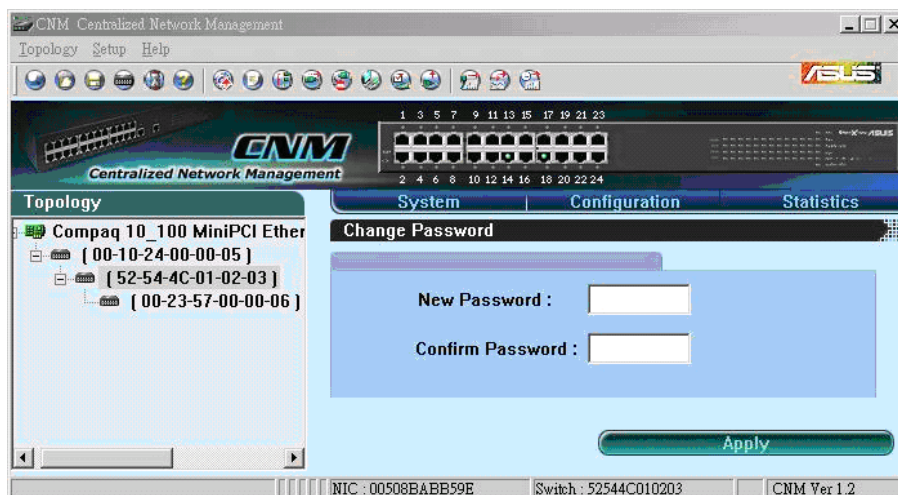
CNM Centralized Network Management

Topology Setup Help

/ISUS

CNM
Centralized Network Management

1 3 5 7 9 11 13 15 17 19 21 23
2 4 6 8 10 12 14 16 18 20 22 24

Topology

System | Configuration | Statistics

Compaq 10_100 MiniPCI Ether
( 00-10-24-00-00-05 )
( 52-54-4C-01-02-03 )
( 00-23-57-00-00-06 )

Change Password

New Password :

Confirm Password :

Apply

NIC : 00508BABB59E | Switch : 52544C010203 | CNM Ver 1.2